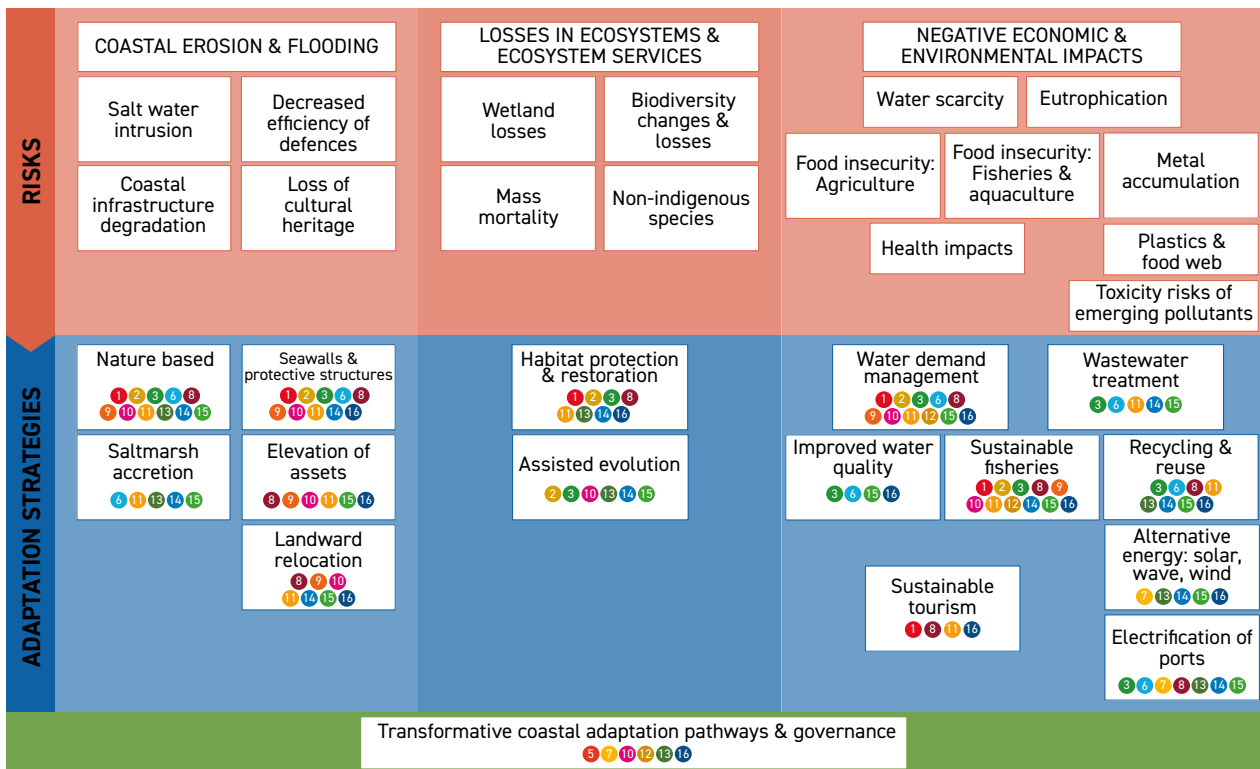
RISKS

COASTAL EROSION & FLOODING

Salt water intrusion

Decreased efficiency of defences

Coastal infrastructure degradation

Loss of cultural heritage

LOSSES IN ECOSYSTEMS & ECOSYSTEM SERVICES

Wetland losses

Biodiversity changes & losses

Mass mortality

Non-indigenous species

NEGATIVE ECONOMIC & ENVIRONMENTAL IMPACTS

Water scarcity

Eutrophication

Food insecurity: Agriculture

Food insecurity: Fisheries & aquaculture

Metal accumulation

Health impacts

Plastics & food web

Toxicity risks of emerging pollutants

ADAPTATION STRATEGIES

Nature based
1 2 3 6 8 9 10 11 13 14 15

Seawalls & protective structures
1 2 3 6 8 9 10 11 14 16

Saltmarsh accretion
6 11 13 14 15

Elevation of assets
8 9 10 11 15 16

Landward relocation
8 9 10 11 14 15 16

Habitat protection & restoration
1 2 3 8 11 13 14 16

Assisted evolution
2 3 10 13 14 15

Water demand management
1 2 3 6 8 9 10 11 12 15 16

Wastewater treatment
3 6 11 14 15

Improved water quality
3 6 15 16

Sustainable fisheries
1 2 3 8 9 10 11 12 14 15 16

Recycling & reuse
3 6 8 11 13 14 15 16

Alternative energy: solar, wave, wind
7 13 14 15 16

Sustainable tourism
1 8 11 16

Electrification of ports
3 6 7 8 13 14 15

Transformative coastal adaptation pathways & governance
5 7 10 12 13 16